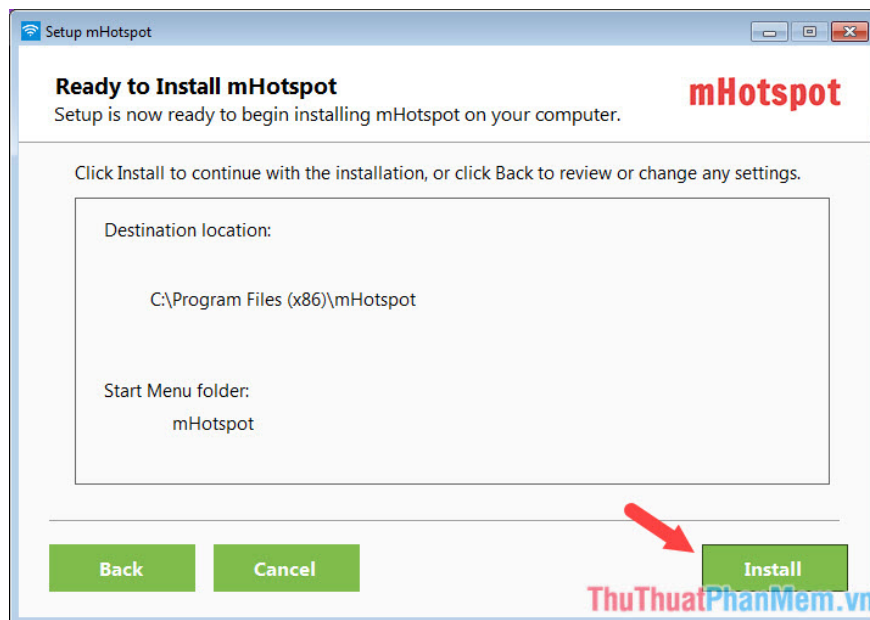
Setup mHotspot

Ready to Install mHotspot

Setup is now ready to begin installing mHotspot on your computer.

mHotspot

Click Install to continue with the installation, or click Back to review or change any settings.

Destination location:

C:\Program Files (x86)\mHotspot

Start Menu folder:

mHotspot

Back

Cancel

Install

ThuThuatPhanMem.vn